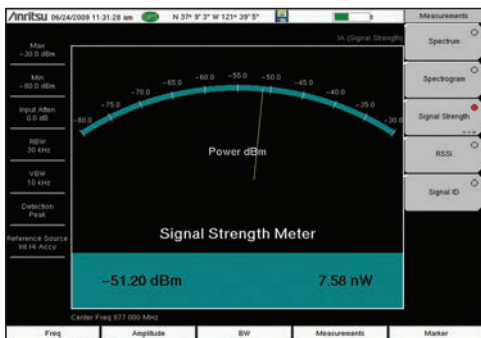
/inritsu 06/24/2009 11:31:28 am GPS N 37° 9' 3" W 121° 39' 5"

Measurements

IA (Signal Strength)

Max
-30.0 dBm

Min
-80.0 dBm

Input Atten
0.0 dB

RBW
30 kHz

VBW
10 kHz

Detection
Peak

Reference Source
Int Hi Accy

-80.0 -75.0 -70.0 -65.0 -60.0 -55.0 -50.0 -45.0 -40.0 -35.0 -30.0

Power dBm

Signal Strength Meter

−51.20 dBm

7.58 nW

Center Freq 877.000 MHz

Spectrum

Spectrogram

Signal Strength

RSSI

Signal ID

Freq

Amplitude

BW

Measurements

Marker